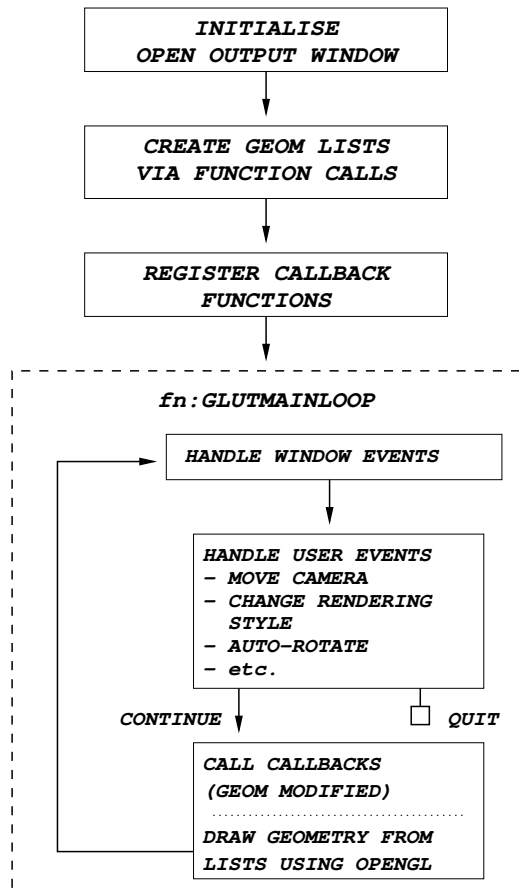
INITIALISE
OPEN OUTPUT WINDOW

CREATE GEOM LISTS
VIA FUNCTION CALLS

REGISTER CALLBACK
FUNCTIONS

fn:GLUTMAINLOOP

HANDLE WINDOW EVENTS

HANDLE USER EVENTS
- MOVE CAMERA
- CHANGE RENDERING STYLE
- AUTO-ROTATE
- etc.

CONTINUE

QUIT

CALL CALLBACKS
(GEOM MODIFIED)

DRAW GEOMETRY FROM
LISTS USING OPENGL